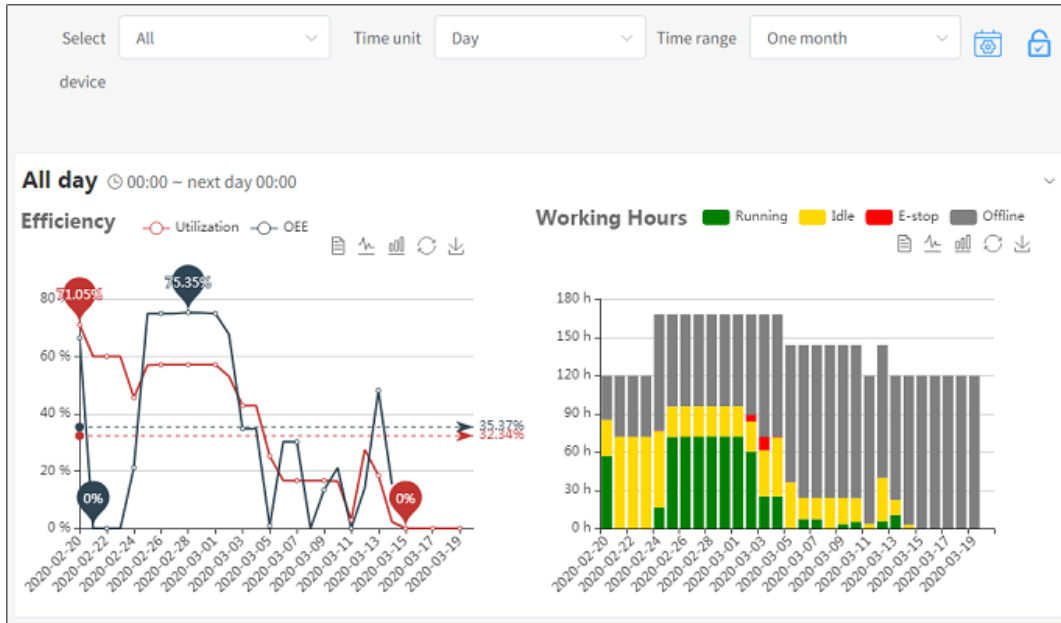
Select device All

Time unit Day

Time range One month

All day 00:00 ~ next day 00:00

Efficiency

Utilization OEE

80 % 71.05% 75.35%

60 %

40 % 35.37% 32.34%

20 %

0 % 0% 0%

2020-02-20 2020-02-22 2020-02-24 2020-02-26 2020-02-28 2020-03-01 2020-03-03 2020-03-05 2020-03-07 2020-03-09 2020-03-11 2020-03-13 2020-03-15 2020-03-17 2020-03-19

Working Hours

Running Idle E-stop Offline

180 h

150 h

120 h

90 h

60 h

30 h

0 h

2020-02-20 2020-02-22 2020-02-24 2020-02-26 2020-02-28 2020-03-01 2020-03-03 2020-03-05 2020-03-07 2020-03-09 2020-03-11 2020-03-13 2020-03-15 2020-03-17 2020-03-19